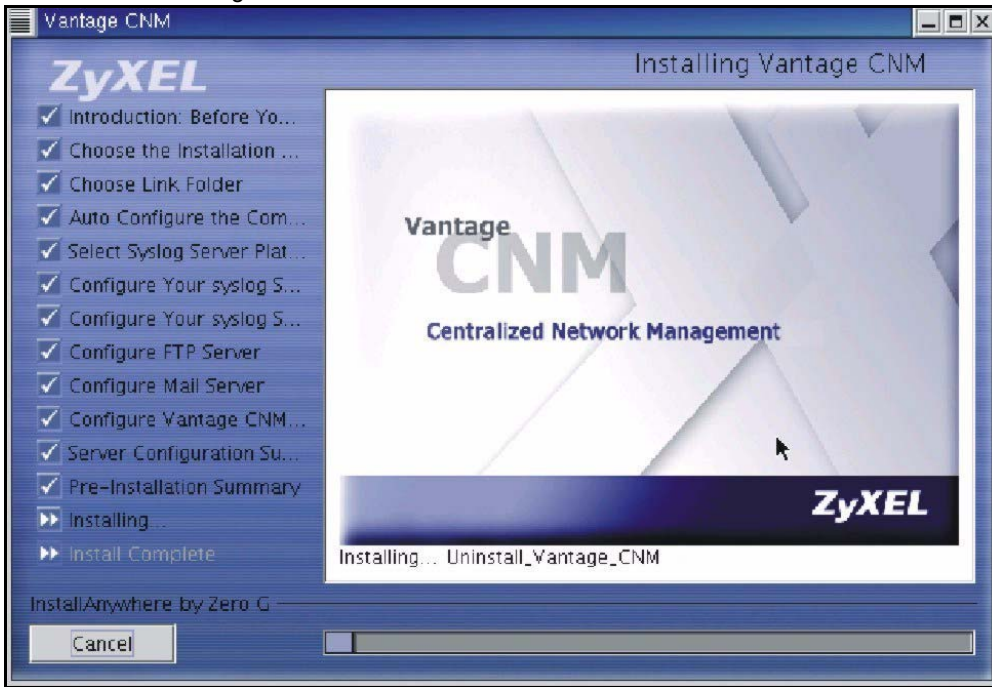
Vantage CNM

ZyXEL

Installing Vantage CNM

Introduction: Before Yo...
Choose the Installation ...
Choose Link Folder
Auto Configure the Com...
Select Syslog Server Plat...
Configure Your syslog S...
Configure Your syslog S...
Configure FTP Server
Configure Mail Server
Configure Vantage CNM...
Server Configuration Su...
Pre-Installation Summary
Installing...
Install Complete

Vantage
CNM
Centralized Network Management

ZyXEL

Installing... Uninstall_Vantage_CNM

InstallAnywhere by Zero G

Cancel